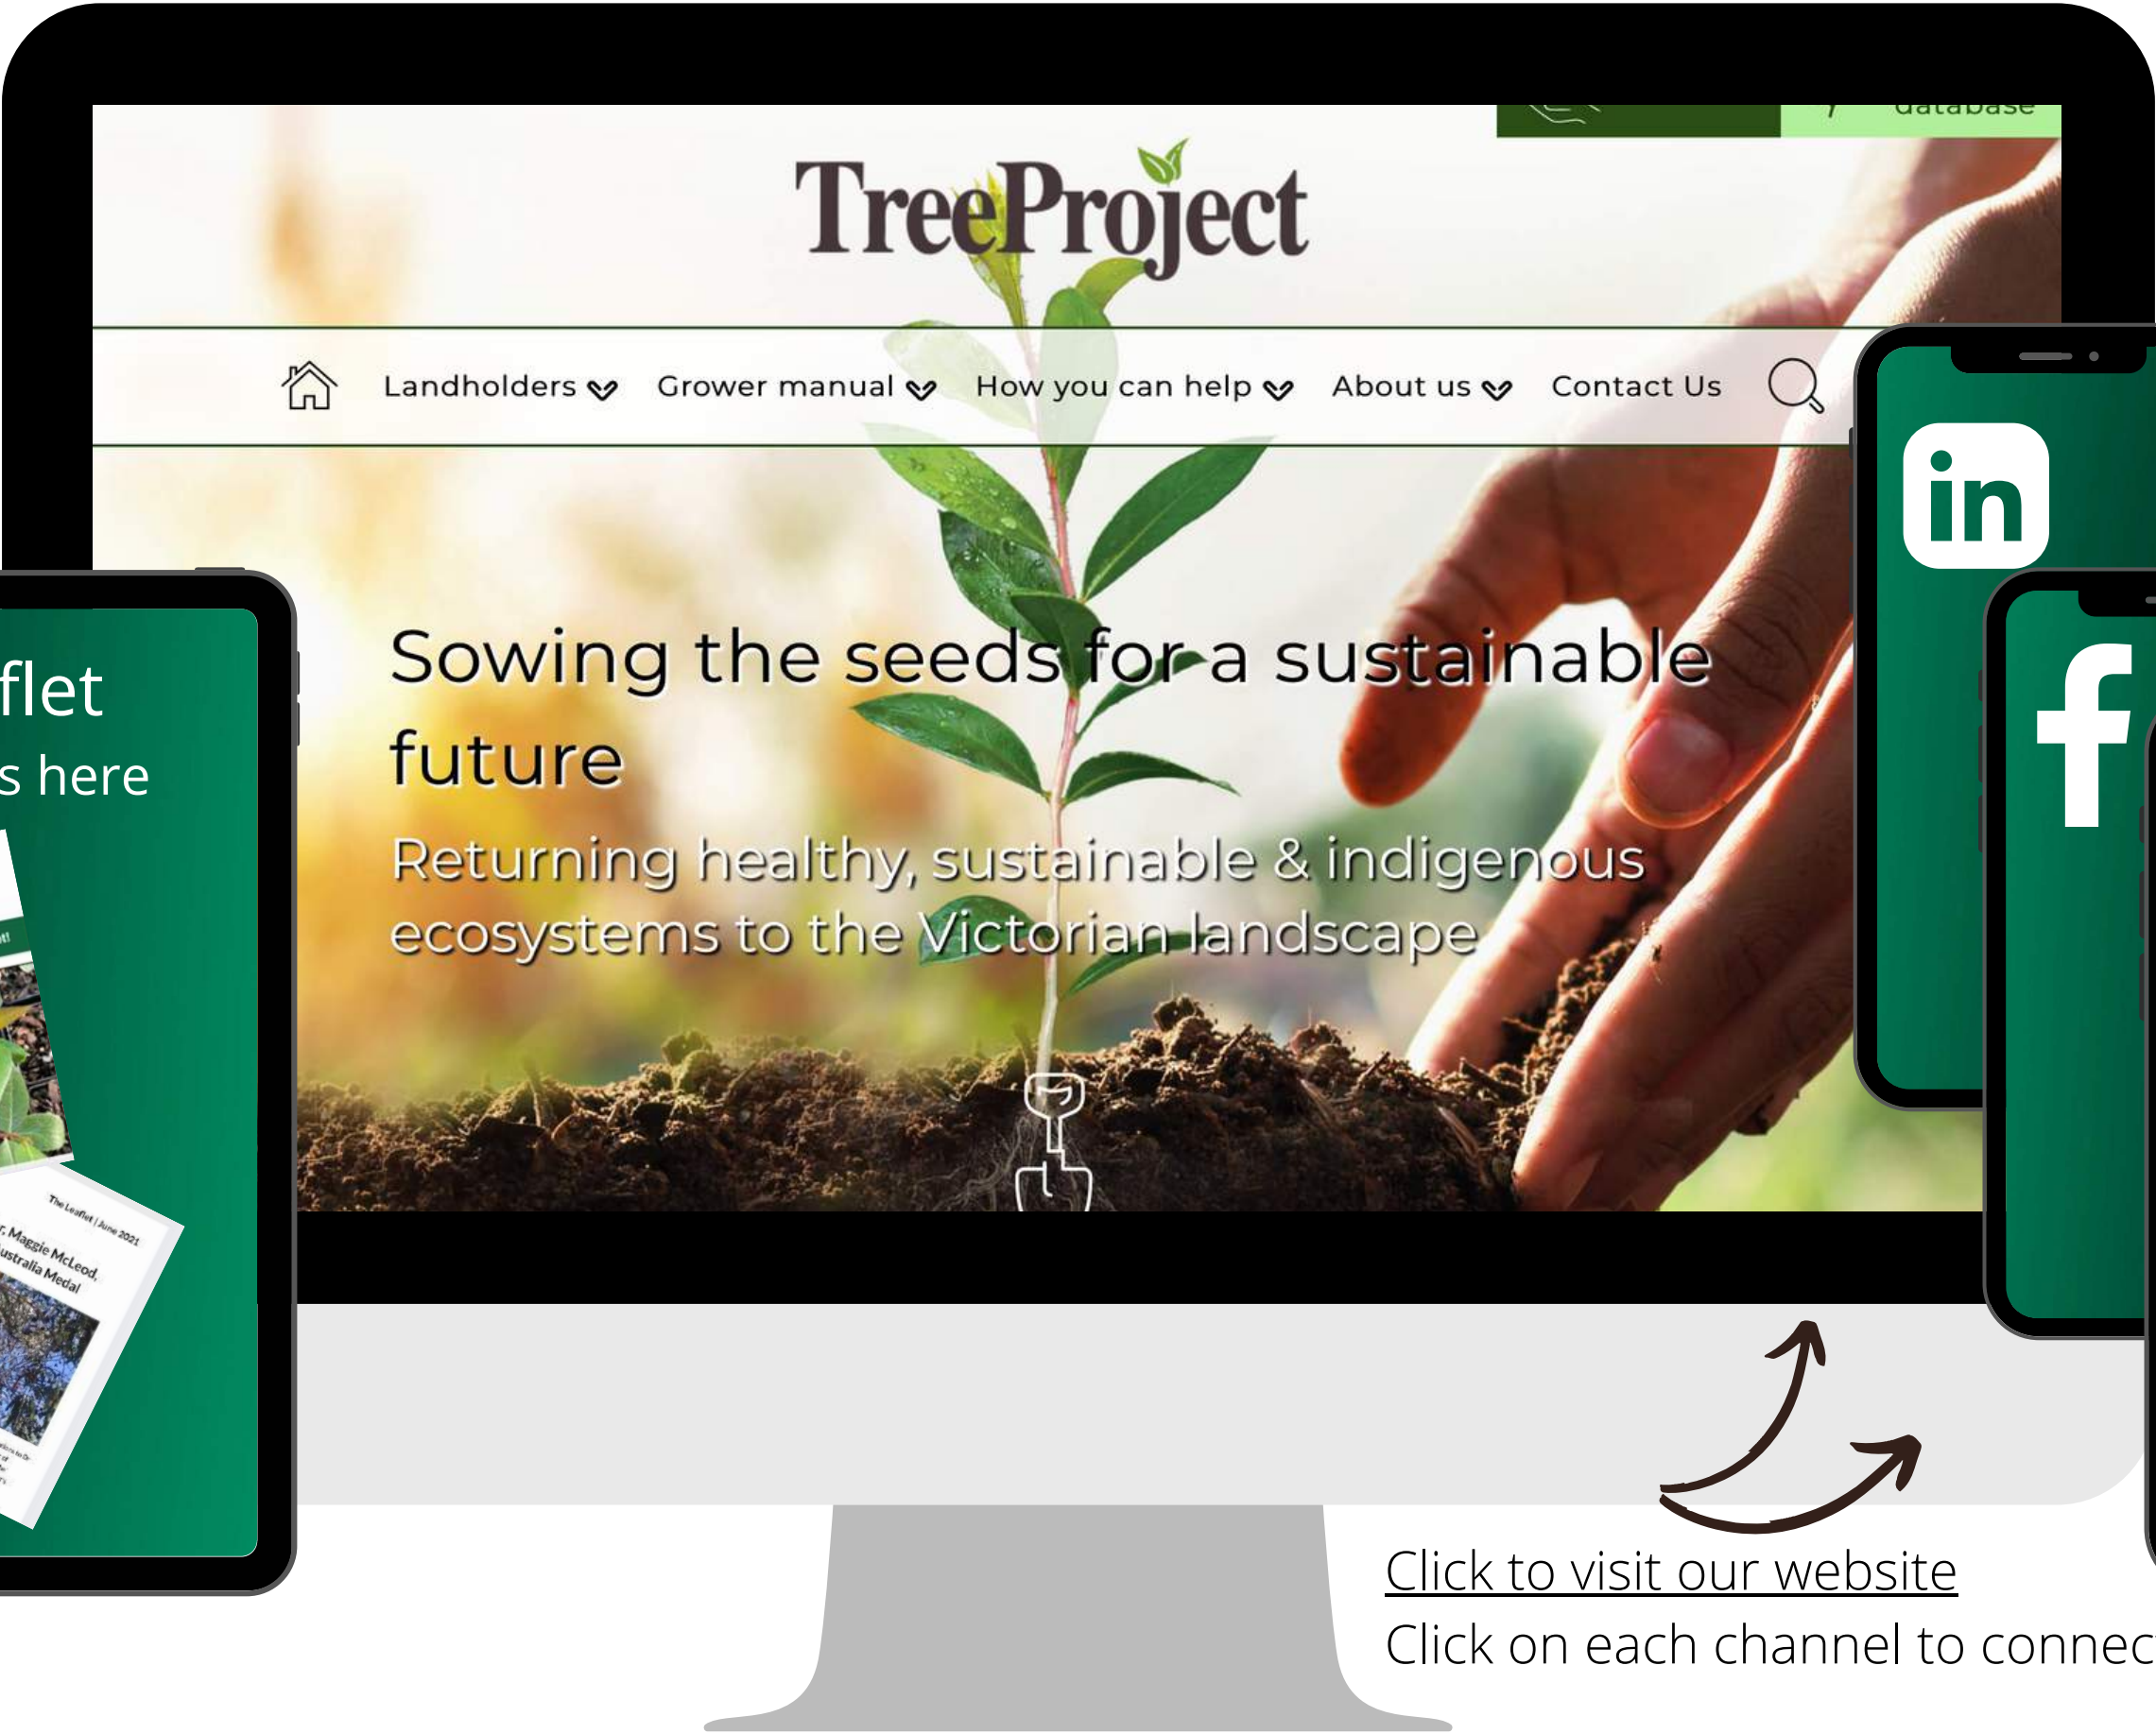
database

TreeProject

Landholders Grower manual How you can help About us Contact Us

Sowing the seeds for a sustainable future

Returning healthy, sustainable & indigenous ecosystems to the Victorian landscape

flet
s here

The Leaflet | June 2021
r, Maggie McLeod,
ustralia Medal

in

f

Click to visit our website
Click on each channel to connec